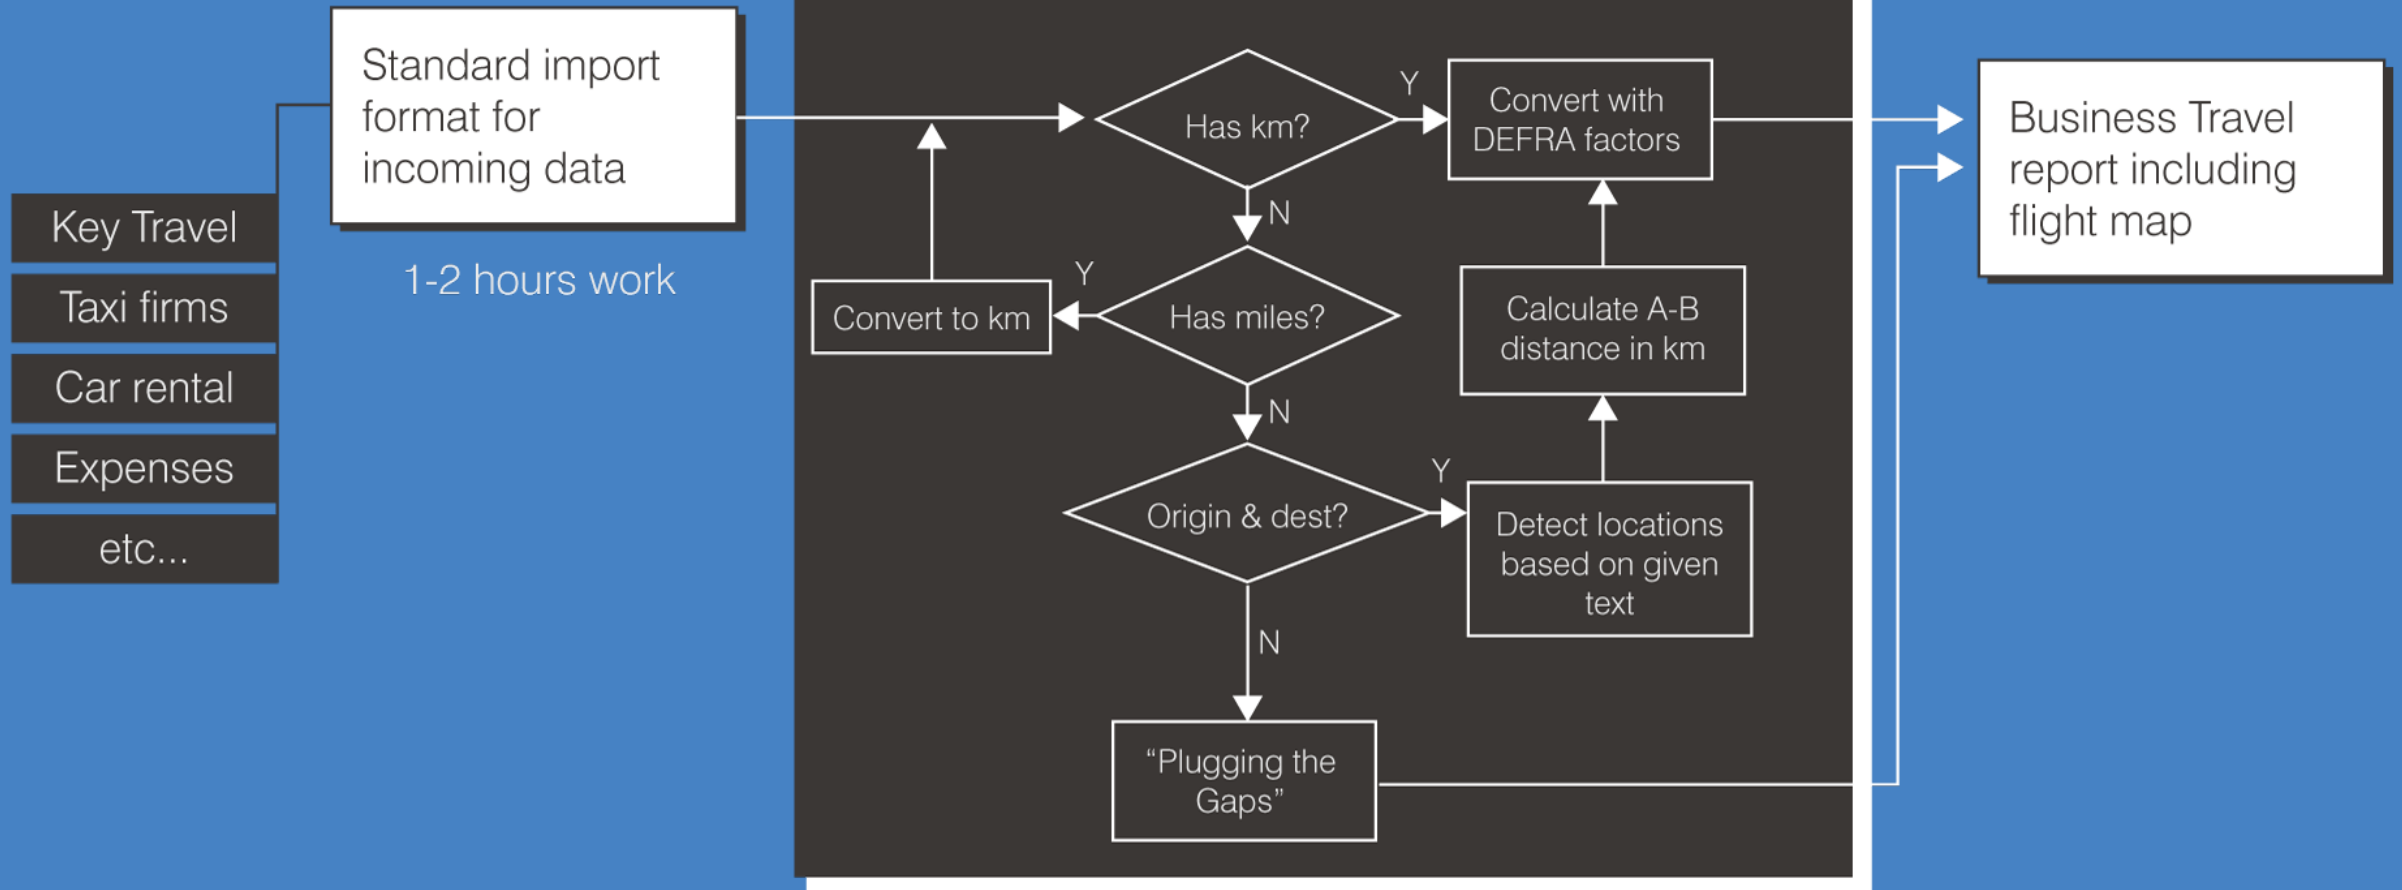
Key Travel
Taxi firms
Car rental
Expenses
etc...

Standard import format for incoming data

1-2 hours work

Has km?
Y
Convert with DEFRA factors
N
Y
Convert to km
Has miles?
Calculate A-B distance in km
N
Y
Origin & dest?
Detect locations based on given text
N
"Plugging the Gaps"

Business Travel report including flight map